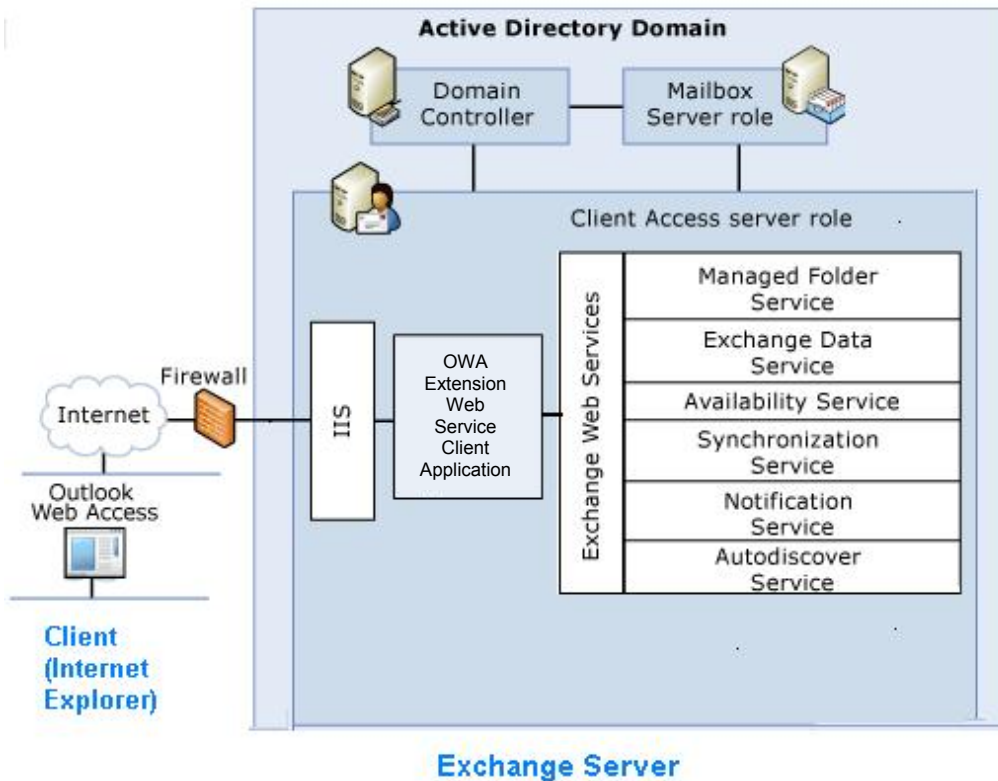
Active Directory Domain

Domain Controller

Mailbox Server role

Client Access server role

Exchange Web Services

Managed Folder Service

Exchange Data Service

Availability Service

Synchronization Service

Notification Service

Autodiscover Service

IIS

OWA Extension Web Service Client Application

Firewall

Internet

Outlook Web Access

Client (Internet Explorer)

Exchange Server